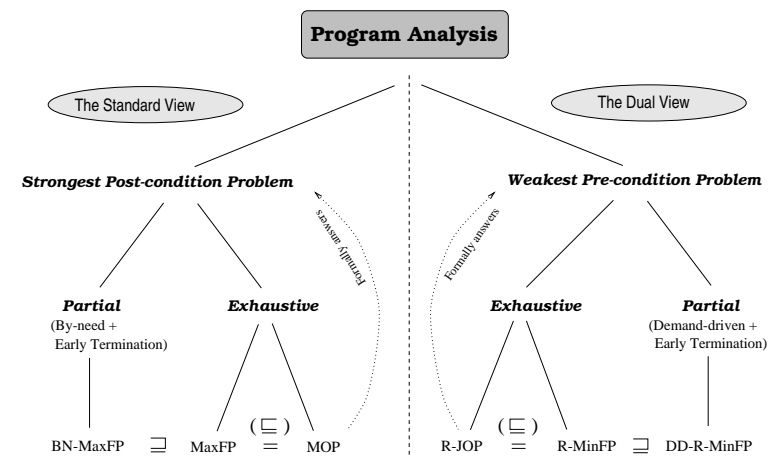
Program Analysis

The Standard View

The Dual View

Strongest Post-condition Problem

Weakest Pre-condition Problem

Formally answers

Formally answers

Partial
(By-need + Early Termination)

Exhaustive

Exhaustive

Partial
(Demand-driven + Early Termination)

BN-MaxFP $\sqsupseteq$ MaxFP $=$ MOP

$(\sqsubseteq)$

R-JOP $=$ R-MinFP $\sqsupseteq$ DD-R-MinFP

$(\sqsubseteq)$